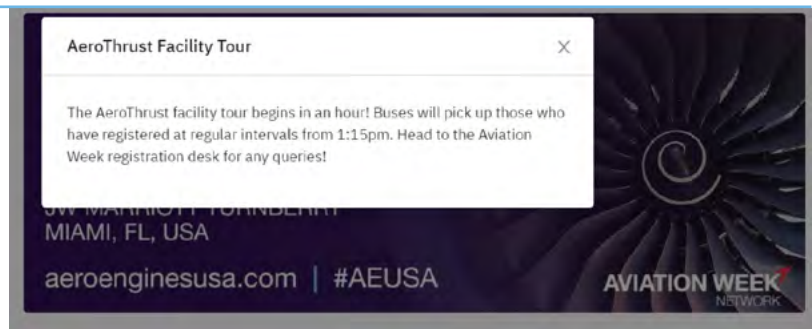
AeroThrust Facility Tour

×

The AeroThrust facility tour begins in an hour! Buses will pick up those who have registered at regular intervals from 1:15pm. Head to the Aviation Week registration desk for any queries!

JW MARRIOTT TURNBERRY
MIAMI, FL, USA

aeroenginesusa.com | #AEUSA

AVIATION WEEK
NETWORK